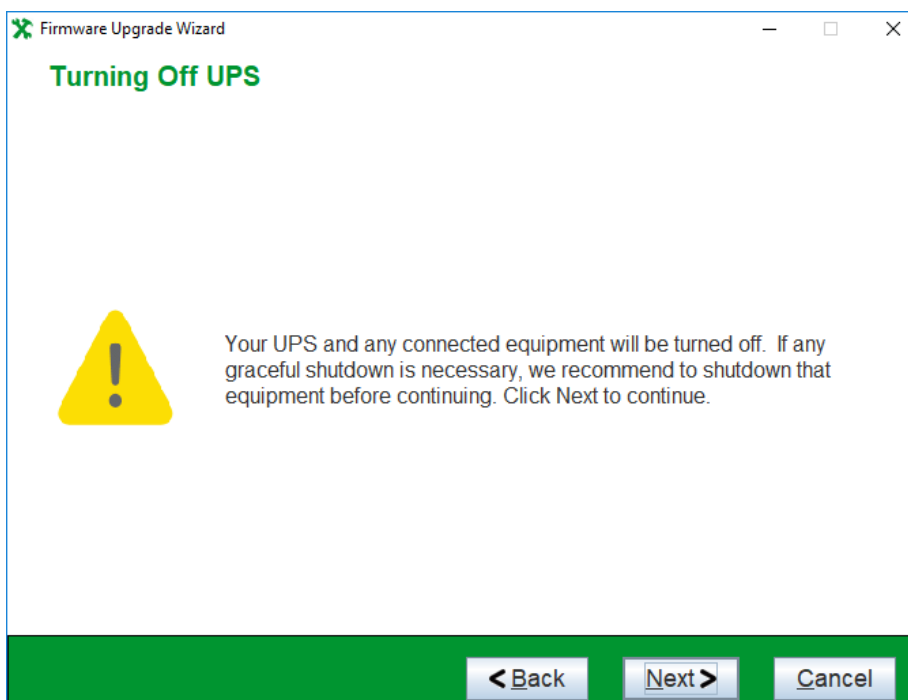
Firmware Upgrade Wizard

Turning Off UPS

Your UPS and any connected equipment will be turned off. If any graceful shutdown is necessary, we recommend to shutdown that equipment before continuing. Click Next to continue.

< Back

Next >

Cancel